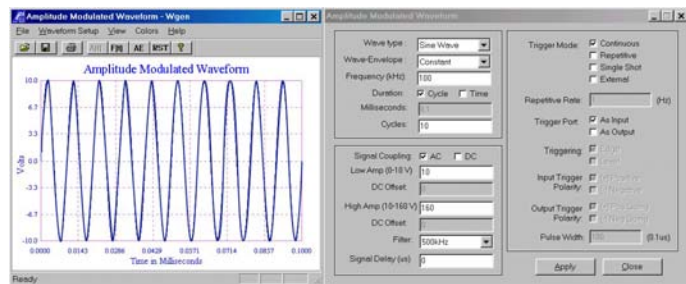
Amplitude Modulated Waveform - Wgen

File Waveform Setup View Colors Help

FM AE RST

Amplitude Modulated Waveform

10.0
6.7
3.3
0.0
-3.3
-6.7
-10.0

Volts

0.0000 0.0143 0.0286 0.0429 0.0571 0.0714 0.0857 0.1000

Time in Milliseconds

Ready

Amplitude Modulated Waveform

Wave type: Sine Wave
Wave-Envelope: Constant
Frequency (kHz): 100
Duration: Cycle Time
Milliseconds: 0.1
Cycles: 10

Signal Coupling: AC DC
Low Amp (0-10 V): 10
DC Offset: 0
High Amp (10-160 V): 160
DC Offset: 0
Filter: 500kHz
Signal Delay (us): 0

Trigger Mode: Continuous
Repetitive
Single Shot
External

Repetitive Rate: 1 (Hz)

Trigger Port: As Input
As Output

Triggering: Edge
Level

Input Trigger Polarity: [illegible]
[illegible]

Output Trigger Polarity: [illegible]
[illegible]

Pulse Width: 10 (0.1us)

Apply Close